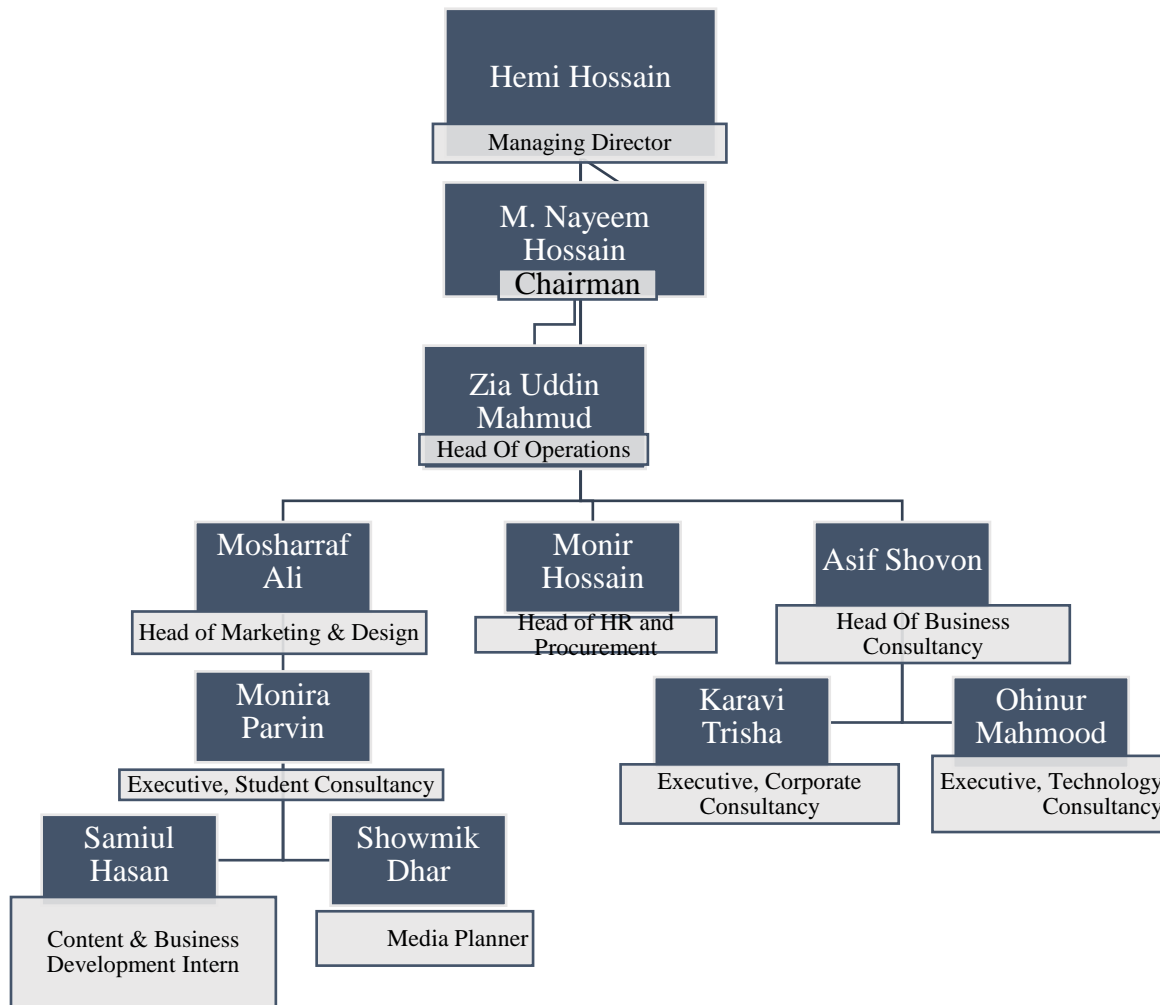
Hemi Hossain
Managing Director

M. Nayeem Hossain
Chairman

Zia Uddin Mahmud
Head Of Operations

Mosharraf Ali
Head of Marketing & Design

Monir Hossain
Head of HR and Procurement

Asif Shovon
Head Of Business Consultancy

Monira Parvin
Executive, Student Consultancy

Karavi Trisha
Executive, Corporate Consultancy

Ohinur Mahmood
Executive, Technology Consultancy

Samiul Hasan
Content & Business Development Intern

Showmik Dhar
Media Planner